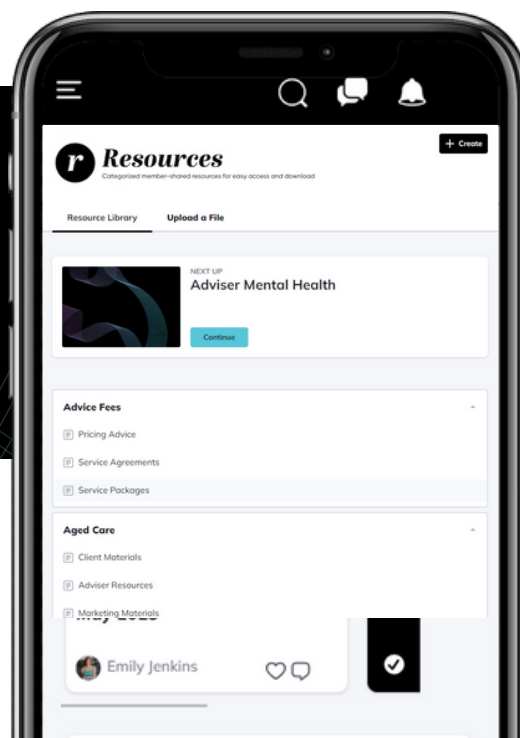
+ Create

r Resources
Categorized member-shared resources for easy access and download

Resource Library
Upload a File

NEXT UP
Adviser Mental Health
Continue

Advice Fees
Pricing Advice
Service Agreements
Service Packages

Aged Care
Client Materials
Adviser Resources
Marketing Materials

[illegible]

Emily Jenkins